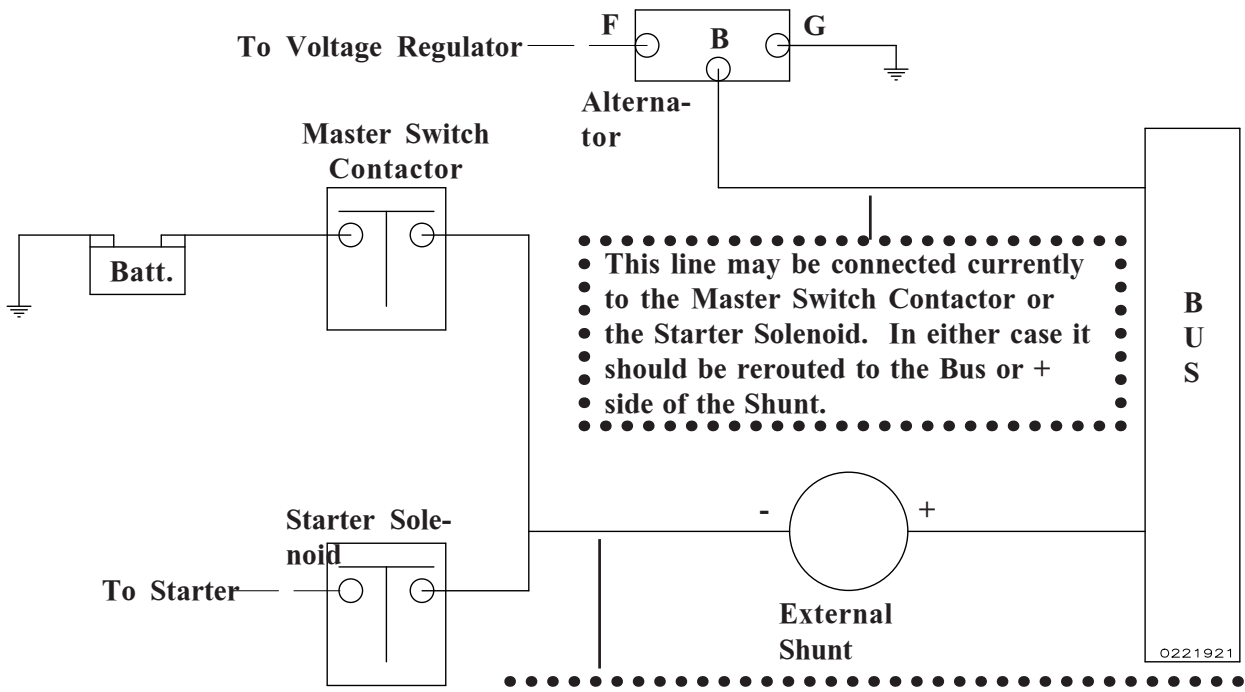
To Voltage Regulator

F

B

G

Alternator

Master Switch Contactor

Batt.

This line may be connected currently to the Master Switch Contactor or the Starter Solenoid. In either case it should be rerouted to the Bus or + side of the Shunt.

B
U
S

Starter Solenoid

To Starter

-

+

External Shunt

0221921